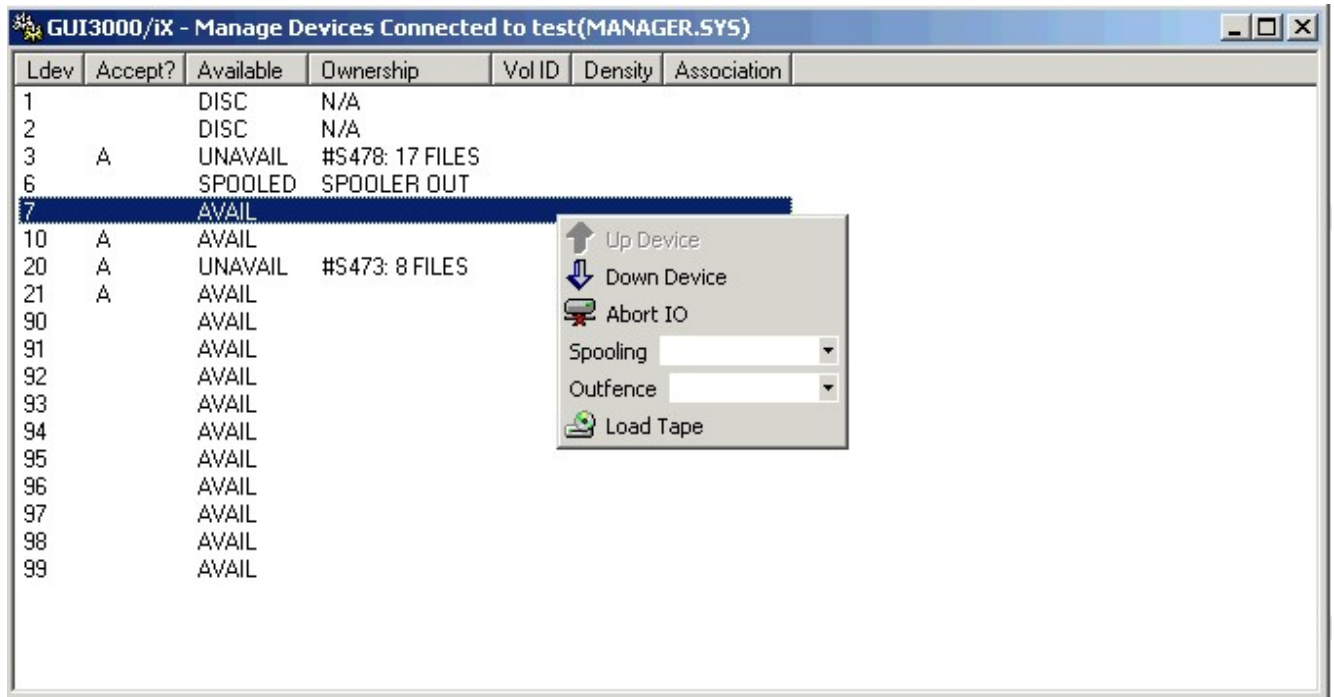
GUI3000/iX - Manage Devices Connected to test(MANAGER.SYS)

| Ldev | Accept? | Available | Ownership | Vol ID | Density | Association |
|---|---|---|---|---|---|---|
| 1 | | DISC | N/A | | | |
| 2 | | DISC | N/A | | | |
| 3 | A | UNAVAIL | #S478: 17 FILES | | | |
| 6 | | SPOOLED | SPOOLER OUT | | | |
| 7 | | AVAIL | | | | |
| 10 | A | AVAIL | | | | |
| 20 | A | UNAVAIL | #S473: 8 FILES | | | |
| 21 | A | AVAIL | | | | |
| 90 | | AVAIL | | | | |
| 91 | | AVAIL | | | | |
| 92 | | AVAIL | | | | |
| 93 | | AVAIL | | | | |
| 94 | | AVAIL | | | | |
| 95 | | AVAIL | | | | |
| 96 | | AVAIL | | | | |
| 97 | | AVAIL | | | | |
| 98 | | AVAIL | | | | |
| 99 | | AVAIL | | | | |

Up Device
Down Device
Abort IO
Spooling
Outfence
Load Tape